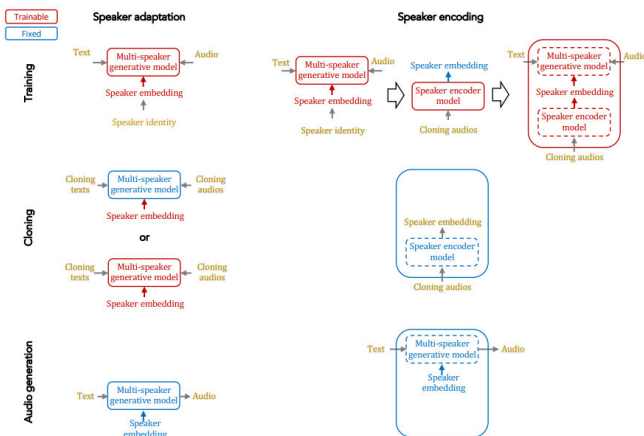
Trainable
Fixed

Speaker adaptation

Speaker encoding

Training

Text
Multi-speaker generative model
Audio
Speaker embedding
Speaker identity

Text
Multi-speaker generative model
Audio
Speaker embedding
Speaker identity

Speaker embedding
Speaker encoder model
Cloning audios

Text
Multi-speaker generative model
Audio
Speaker embedding
Speaker encoder model
Cloning audios

Cloning

Cloning texts
Multi-speaker generative model
Cloning audios
Speaker embedding

or

Cloning texts
Multi-speaker generative model
Cloning audios
Speaker embedding

Speaker embedding
Speaker encoder model
Cloning audios

Audio generation

Text
Multi-speaker generative model
Audio
Speaker embedding

Text
Multi-speaker generative model
Audio
Speaker embedding